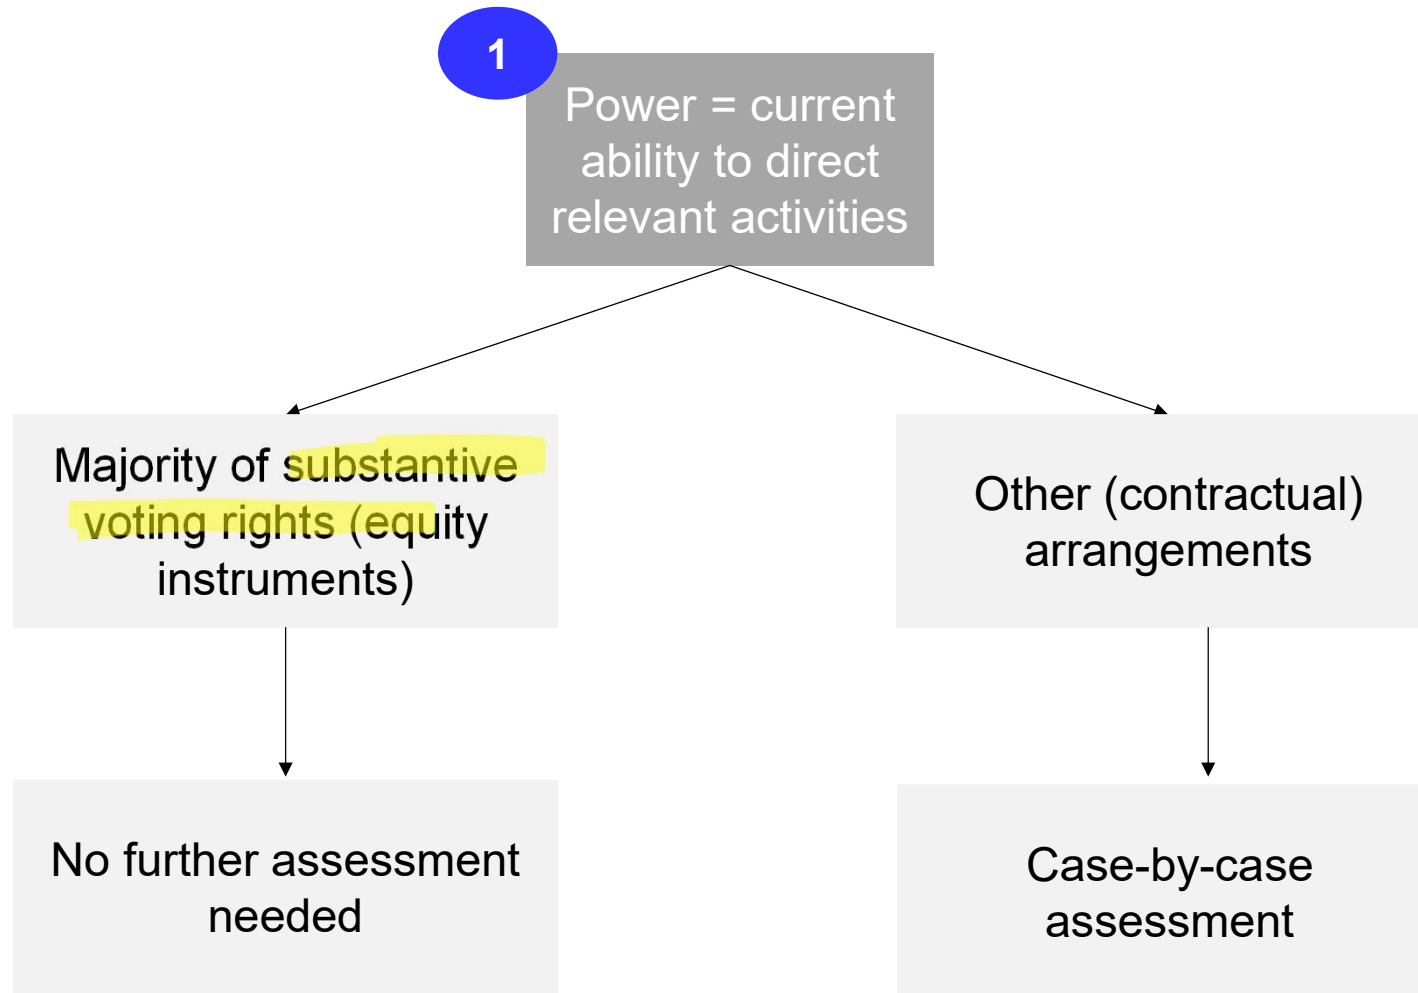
1

Power = current ability to direct relevant activities

Majority of substantive voting rights (equity instruments)

Other (contractual) arrangements

No further assessment needed

Case-by-case assessment